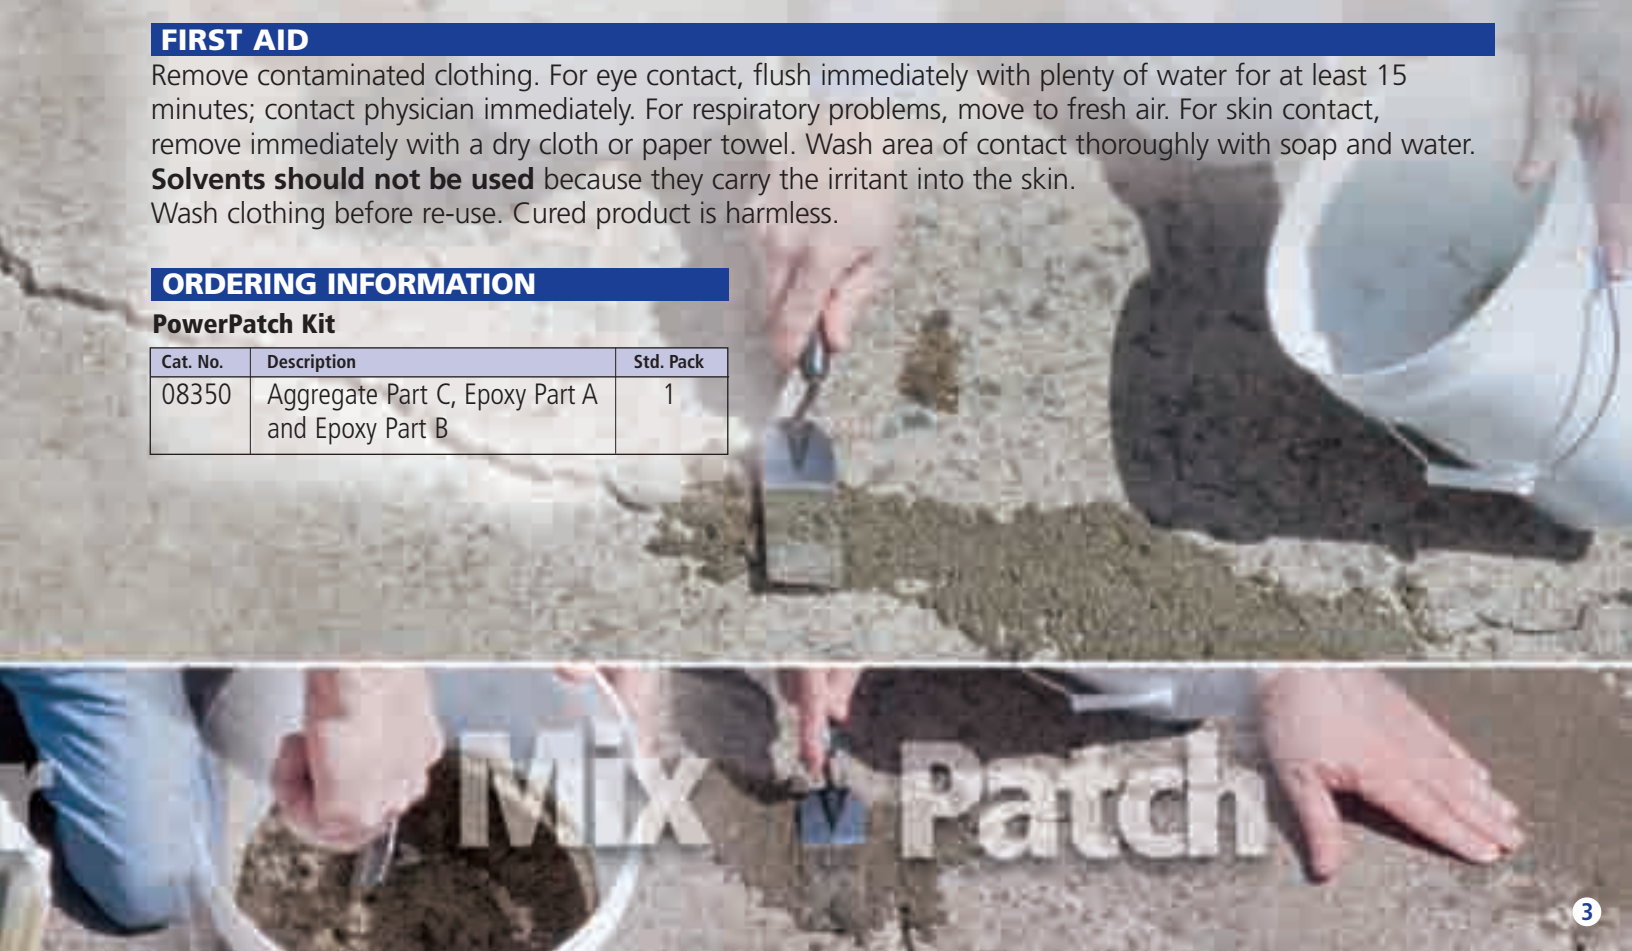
FIRST AID

Remove contaminated clothing. For eye contact, flush immediately with plenty of water for at least 15 minutes; contact physician immediately. For respiratory problems, move to fresh air. For skin contact, remove immediately with a dry cloth or paper towel. Wash area of contact thoroughly with soap and water. **Solvents should not be used** because they carry the irritant into the skin.
Wash clothing before re-use. Cured product is harmless.

ORDERING INFORMATION

PowerPatch Kit

| Cat. No. | Description | Std. Pack |
|---|---|---|
| 08350 | Aggregate Part C, Epoxy Part A and Epoxy Part B | 1 |

Mix Patch

3